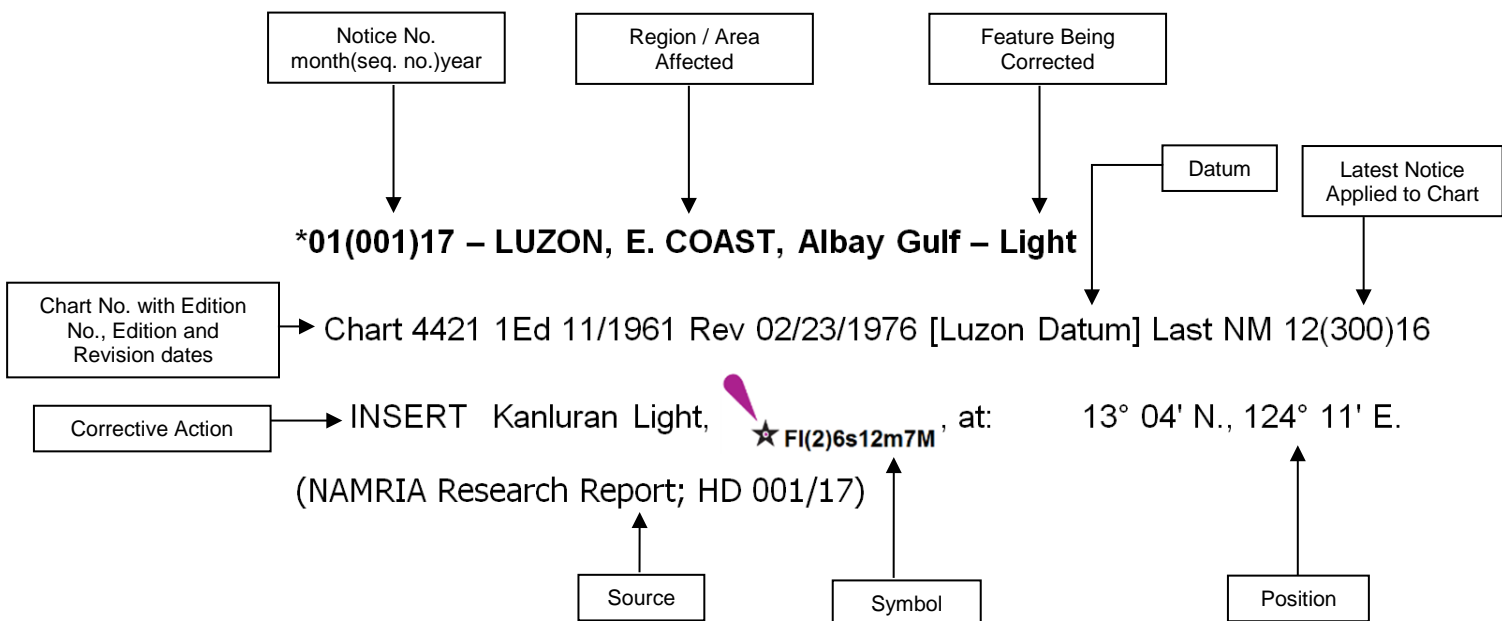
Notice No.
month(seq. no.)year

Region / Area
Affected

Feature Being
Corrected

Datum

Latest Notice
Applied to Chart

*01(001)17 – LUZON, E. COAST, Albay Gulf – Light

Chart No. with Edition No., Edition and Revision dates

Chart 4421 1Ed 11/1961 Rev 02/23/1976 [Luzon Datum] Last NM 12(300)16

Corrective Action

INSERT Kanluran Light, Fl(2)6s12m7M, at: 13° 04' N., 124° 11' E.

(NAMRIA Research Report; HD 001/17)

Source

Symbol

Position